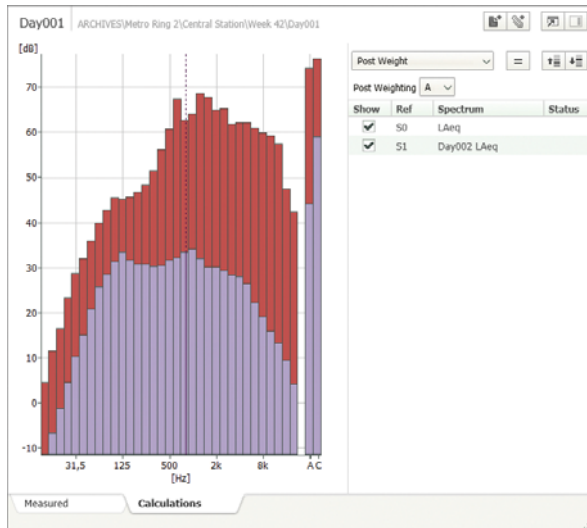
Day001 ARCHIVES\Metro Ring 2\Central Station\Week 42\Day001

[dB]
70
60
50
40
30
20
10
0
-10
31,5
125
500
2k
8k
[Hz]
A C

Post Weight
=
Post Weighting A

| Show | Ref | Spectrum | Status |
|---|---|---|---|
| ✔ | S0 | LAeq | |
| ✔ | S1 | Day002 LAeq | |

Measured
Calculations